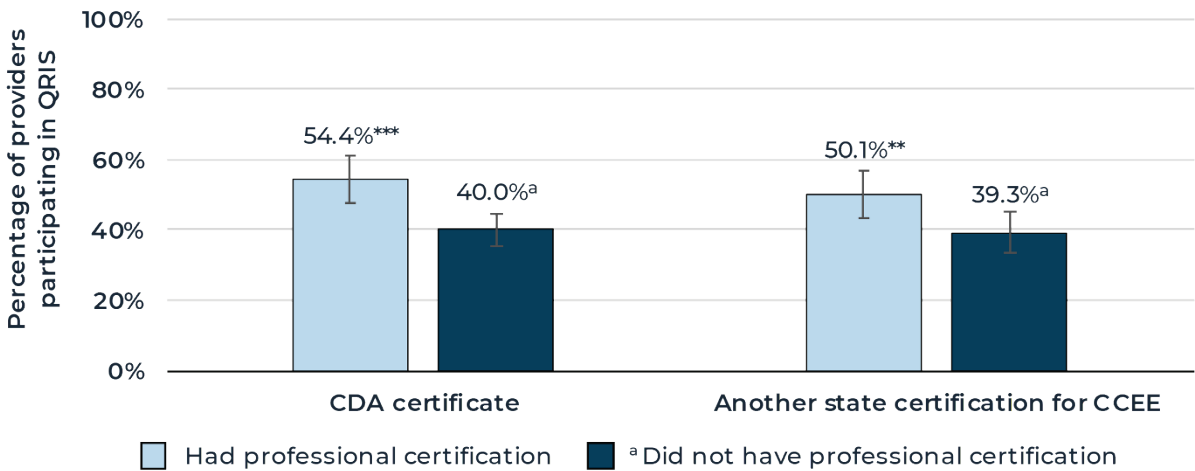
Percentage of providers participating in QRIS

100%
80%
60%
40%
20%
0%

54.4%***
40.0%$^a$
50.1%**
39.3%$^a$

CDA certificate
Another state certification for CCEE

Had professional certification
$^a$ Did not have professional certification